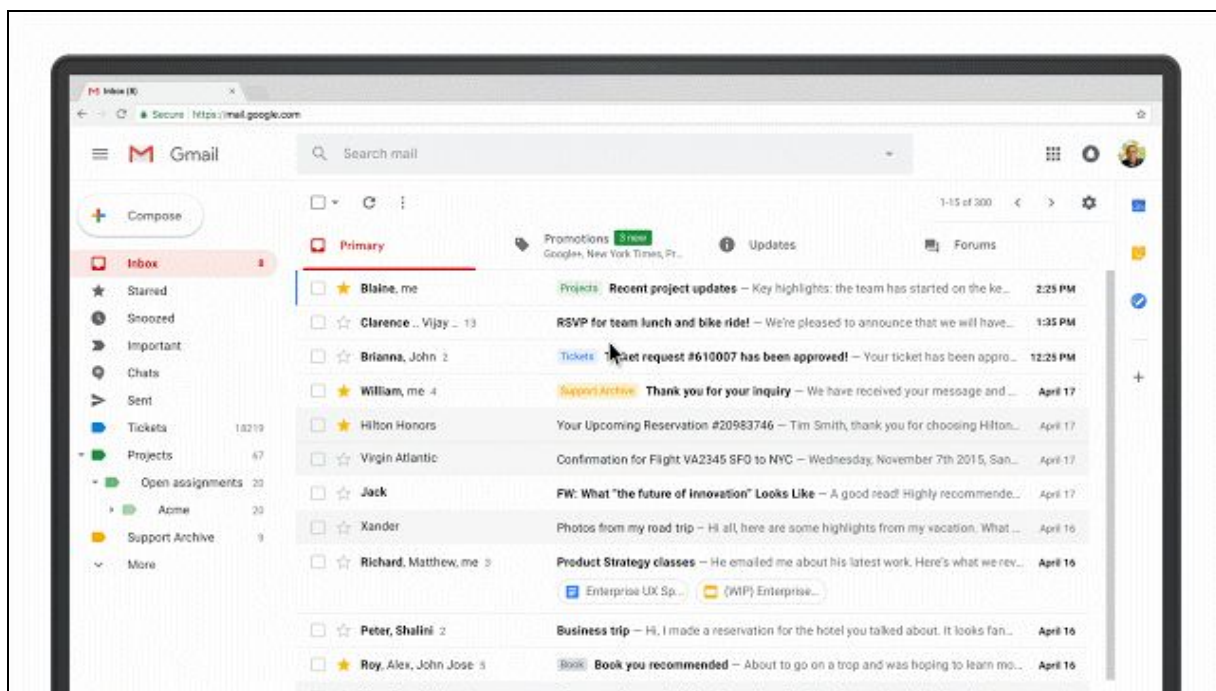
Inbox (8)

Secure https://mail.google.com

Gmail

Search mail

Compose

Inbox 8
Starred
Snoozed
Important
Chats
Sent
Tickets 18219
Projects 67
Open assignments 20
Acme 20
Support Archive 9
More

1-15 of 300

Primary

Promotions 3 new
Google+, New York Times, Pr...

Updates

Forums

Blaine, me — Projects — Recent project updates — Key highlights: the team has started on the ke... — 2:25 PM

Clarence .. Vijay .. 13 — RSVP for team lunch and bike ride! — We're pleased to announce that we will have... — 1:35 PM

Brianna, John 2 — Tickets — Ticket request #610007 has been approved! — Your ticket has been appro... — 12:25 PM

William, me 4 — Support Archive — Thank you for your inquiry — We have received your message and ... — April 17

Hilton Honors — Your Upcoming Reservation #20983746 — Tim Smith, thank you for choosing Hilton... — April 17

Virgin Atlantic — Confirmation for Flight VA2345 SFO to NYC — Wednesday, November 7th 2015, San... — April 17

Jack — FW: What "the future of innovation" Looks Like — A good read! Highly recommende... — April 17

Xander — Photos from my road trip — Hi all, here are some highlights from my vacation. What ... — April 16

Richard, Matthew, me 3 — Product Strategy classes — He emailed me about his latest work. Here's what we rev... — April 16

Enterprise UX Sp...
(WIP) Enterprise...

Peter, Shalini 2 — Business trip — Hi, I made a reservation for the hotel you talked about. It looks fan... — April 16

Roy, Alex, John Jose 5 — Book — Book you recommended — About to go on a trop and was hoping to learn mo... — April 16